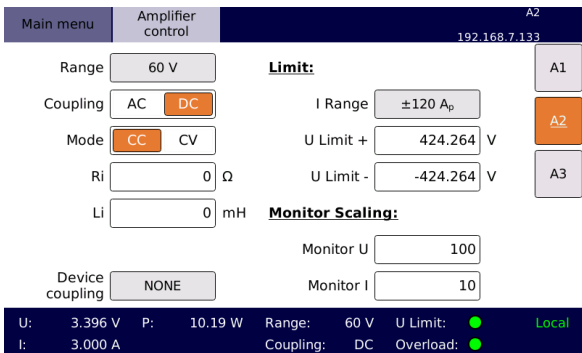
Main menu

Amplifier control

A2
192.168.7.133

Range 60 V

Coupling AC DC

Mode CC CV

Ri 0 Ω

Li 0 mH

Device coupling NONE

Limit:

I Range ±120 $A_p$

U Limit + 424.264 V

U Limit - -424.264 V

Monitor Scaling:

Monitor U 100

Monitor I 10

A1

A2

A3

U: 3.396 V P: 10.19 W Range: 60 V U Limit: Local

I: 3.000 A Coupling: DC Overload: